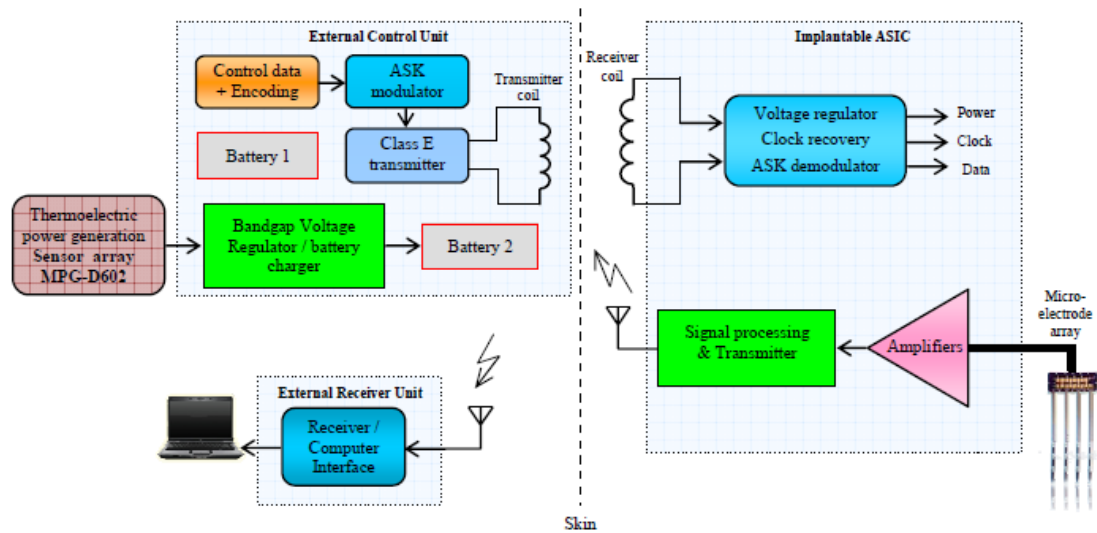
External Control Unit

Control data + Encoding

ASK modulator

Transmitter coil

Battery 1

Class E transmitter

Thermoelectric power generation Sensor array MPG-D602

Bandgap Voltage Regulator / battery charger

Battery 2

Receiver coil

Implantable ASIC

Voltage regulator

Clock recovery

ASK demodulator

Power

Clock

Data

Micro-electrode array

Signal processing & Transmitter

Amplifiers

External Receiver Unit

Receiver / Computer Interface

Skin